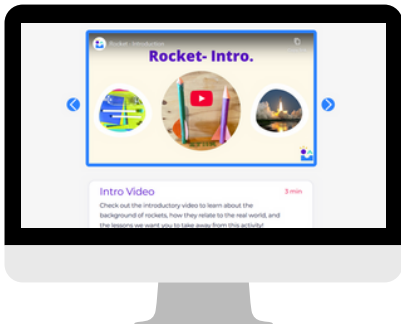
Rocket - Introduction

Rocket- Intro.

Intro Video

3 min

Check out the introductory video to learn about the background of rockets, how they relate to the real world, and the lessons we want you to take away from this activity!